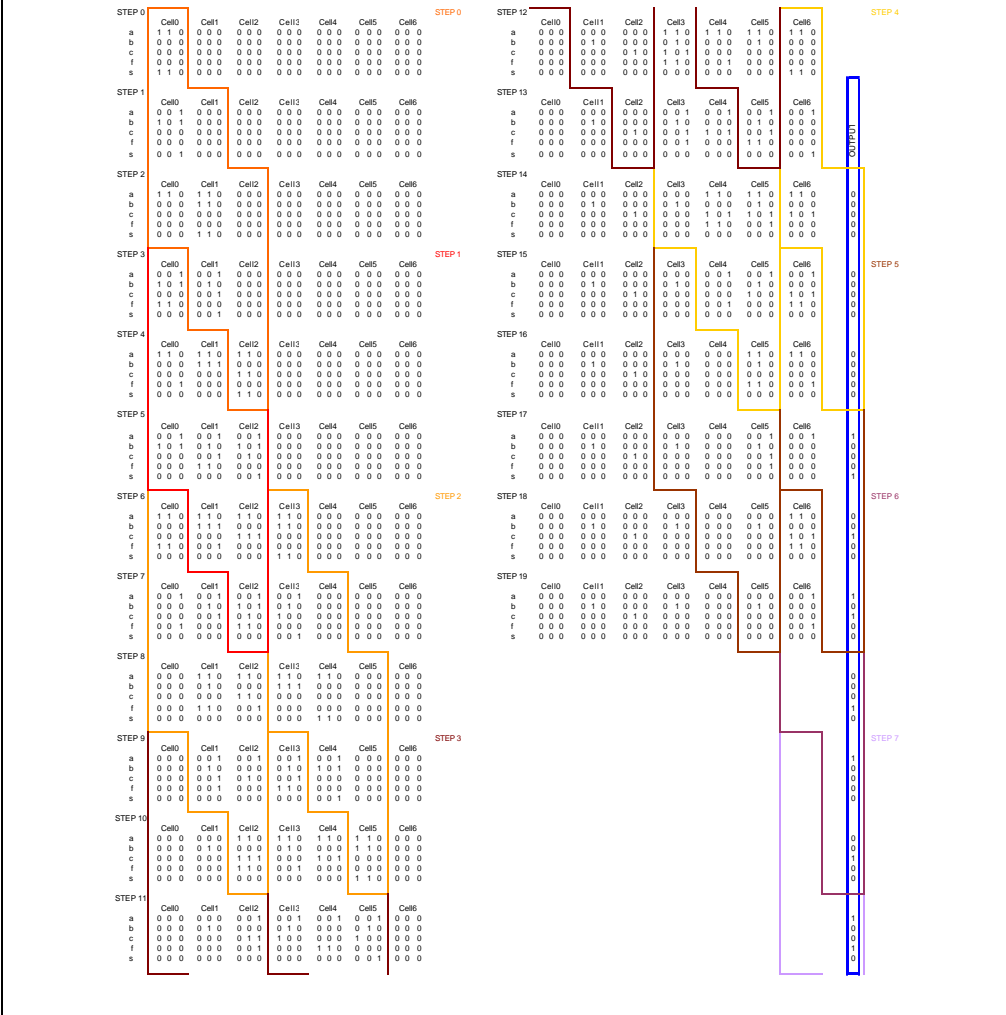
STEP 0

| | Cell0 | Cell1 | Cell2 | Cell3 | Cell4 | Cell5 | Cell6 |
|---|---|---|---|---|---|---|---|
| a | 1 1 0 | 0 0 0 | 0 0 0 | 0 0 0 | 0 0 0 | 0 0 0 | 0 0 0 |
| b | 0 0 0 | 0 0 0 | 0 0 0 | 0 0 0 | 0 0 0 | 0 0 0 | 0 0 0 |
| c | 0 0 0 | 0 0 0 | 0 0 0 | 0 0 0 | 0 0 0 | 0 0 0 | 0 0 0 |
| f | 0 0 0 | 0 0 0 | 0 0 0 | 0 0 0 | 0 0 0 | 0 0 0 | 0 0 0 |
| s | 1 1 0 | 0 0 0 | 0 0 0 | 0 0 0 | 0 0 0 | 0 0 0 | 0 0 0 |

STEP 0

STEP 1

| | Cell0 | Cell1 | Cell2 | Cell3 | Cell4 | Cell5 | Cell6 |
|---|---|---|---|---|---|---|---|
| a | 0 0 1 | 0 0 0 | 0 0 0 | 0 0 0 | 0 0 0 | 0 0 0 | 0 0 0 |
| b | 1 0 1 | 0 0 0 | 0 0 0 | 0 0 0 | 0 0 0 | 0 0 0 | 0 0 0 |
| c | 0 0 0 | 0 0 0 | 0 0 0 | 0 0 0 | 0 0 0 | 0 0 0 | 0 0 0 |
| f | 0 0 0 | 0 0 0 | 0 0 0 | 0 0 0 | 0 0 0 | 0 0 0 | 0 0 0 |
| s | 0 0 1 | 0 0 0 | 0 0 0 | 0 0 0 | 0 0 0 | 0 0 0 | 0 0 0 |

STEP 2

| | Cell0 | Cell1 | Cell2 | Cell3 | Cell4 | Cell5 | Cell6 |
|---|---|---|---|---|---|---|---|
| a | 1 1 0 | 1 1 0 | 0 0 0 | 0 0 0 | 0 0 0 | 0 0 0 | 0 0 0 |
| b | 0 0 0 | 1 1 0 | 0 0 0 | 0 0 0 | 0 0 0 | 0 0 0 | 0 0 0 |
| c | 0 0 0 | 0 0 0 | 0 0 0 | 0 0 0 | 0 0 0 | 0 0 0 | 0 0 0 |
| f | 0 0 0 | 0 0 0 | 0 0 0 | 0 0 0 | 0 0 0 | 0 0 0 | 0 0 0 |
| s | 0 0 0 | 1 1 0 | 0 0 0 | 0 0 0 | 0 0 0 | 0 0 0 | 0 0 0 |

STEP 3

| | Cell0 | Cell1 | Cell2 | Cell3 | Cell4 | Cell5 | Cell6 |
|---|---|---|---|---|---|---|---|
| a | 0 0 1 | 0 0 1 | 0 0 0 | 0 0 0 | 0 0 0 | 0 0 0 | 0 0 0 |
| b | 1 0 1 | 0 1 0 | 0 0 0 | 0 0 0 | 0 0 0 | 0 0 0 | 0 0 0 |
| c | 0 0 0 | 0 0 1 | 0 0 0 | 0 0 0 | 0 0 0 | 0 0 0 | 0 0 0 |
| f | 1 1 0 | 0 0 0 | 0 0 0 | 0 0 0 | 0 0 0 | 0 0 0 | 0 0 0 |
| s | 0 0 0 | 0 0 1 | 0 0 0 | 0 0 0 | 0 0 0 | 0 0 0 | 0 0 0 |

STEP 1

STEP 4

| | Cell0 | Cell1 | Cell2 | Cell3 | Cell4 | Cell5 | Cell6 |
|---|---|---|---|---|---|---|---|
| a | 1 1 0 | 1 1 0 | 1 1 0 | 0 0 0 | 0 0 0 | 0 0 0 | 0 0 0 |
| b | 0 0 0 | 1 1 1 | 0 0 0 | 0 0 0 | 0 0 0 | 0 0 0 | 0 0 0 |
| c | 0 0 0 | 0 0 0 | 1 1 0 | 0 0 0 | 0 0 0 | 0 0 0 | 0 0 0 |
| f | 0 0 1 | 0 0 0 | 0 0 0 | 0 0 0 | 0 0 0 | 0 0 0 | 0 0 0 |
| s | 0 0 0 | 0 0 0 | 1 1 0 | 0 0 0 | 0 0 0 | 0 0 0 | 0 0 0 |

STEP 5

| | Cell0 | Cell1 | Cell2 | Cell3 | Cell4 | Cell5 | Cell6 |
|---|---|---|---|---|---|---|---|
| a | 0 0 1 | 0 0 1 | 0 0 1 | 0 0 0 | 0 0 0 | 0 0 0 | 0 0 0 |
| b | 1 0 1 | 0 1 0 | 1 0 1 | 0 0 0 | 0 0 0 | 0 0 0 | 0 0 0 |
| c | 0 0 0 | 0 0 1 | 0 1 0 | 0 0 0 | 0 0 0 | 0 0 0 | 0 0 0 |
| f | 0 0 0 | 1 1 0 | 0 0 0 | 0 0 0 | 0 0 0 | 0 0 0 | 0 0 0 |
| s | 0 0 0 | 0 0 0 | 0 0 1 | 0 0 0 | 0 0 0 | 0 0 0 | 0 0 0 |

STEP 6

| | Cell0 | Cell1 | Cell2 | Cell3 | Cell4 | Cell5 | Cell6 |
|---|---|---|---|---|---|---|---|
| a | 1 1 0 | 1 1 0 | 1 1 0 | 1 1 0 | 0 0 0 | 0 0 0 | 0 0 0 |
| b | 0 0 0 | 1 1 1 | 0 0 0 | 1 1 0 | 0 0 0 | 0 0 0 | 0 0 0 |
| c | 0 0 0 | 0 0 0 | 1 1 1 | 0 0 0 | 0 0 0 | 0 0 0 | 0 0 0 |
| f | 1 1 0 | 0 0 1 | 0 0 0 | 0 0 0 | 0 0 0 | 0 0 0 | 0 0 0 |
| s | 0 0 0 | 0 0 0 | 0 0 0 | 1 1 0 | 0 0 0 | 0 0 0 | 0 0 0 |

STEP 2

STEP 7

| | Cell0 | Cell1 | Cell2 | Cell3 | Cell4 | Cell5 | Cell6 |
|---|---|---|---|---|---|---|---|
| a | 0 0 1 | 0 0 1 | 0 0 1 | 0 0 1 | 0 0 0 | 0 0 0 | 0 0 0 |
| b | 0 0 0 | 0 1 0 | 1 0 1 | 0 1 0 | 0 0 0 | 0 0 0 | 0 0 0 |
| c | 0 0 0 | 0 0 1 | 0 1 0 | 1 0 0 | 0 0 0 | 0 0 0 | 0 0 0 |
| f | 0 0 1 | 0 0 0 | 1 1 0 | 0 0 0 | 0 0 0 | 0 0 0 | 0 0 0 |
| s | 0 0 0 | 0 0 0 | 0 0 0 | 0 0 1 | 0 0 0 | 0 0 0 | 0 0 0 |

STEP 8

| | Cell0 | Cell1 | Cell2 | Cell3 | Cell4 | Cell5 | Cell6 |
|---|---|---|---|---|---|---|---|
| a | 0 0 0 | 1 1 0 | 1 1 0 | 1 1 0 | 1 1 0 | 0 0 0 | 0 0 0 |
| b | 0 0 0 | 0 0 0 | 0 0 0 | 1 1 1 | 0 0 0 | 0 0 0 | 0 0 0 |
| c | 0 0 0 | 0 0 0 | 1 1 0 | 0 0 0 | 0 0 0 | 0 0 0 | 0 0 0 |
| f | 0 0 0 | 1 1 0 | 0 0 1 | 0 0 0 | 0 0 0 | 0 0 0 | 0 0 0 |
| s | 0 0 0 | 0 0 0 | 0 0 0 | 0 0 0 | 1 1 0 | 0 0 0 | 0 0 0 |

STEP 9

| | Cell0 | Cell1 | Cell2 | Cell3 | Cell4 | Cell5 | Cell6 |
|---|---|---|---|---|---|---|---|
| a | 0 0 0 | 0 0 1 | 0 0 1 | 0 0 1 | 0 0 1 | 0 0 0 | 0 0 0 |
| b | 0 0 0 | 0 1 0 | 0 0 0 | 0 1 0 | 1 0 1 | 0 0 0 | 0 0 0 |
| c | 0 0 0 | 0 0 0 | 0 0 1 | 0 0 1 | 0 0 0 | 0 0 0 | 0 0 0 |
| f | 0 0 0 | 0 0 1 | 0 0 0 | 1 1 0 | 0 0 0 | 0 0 0 | 0 0 0 |
| s | 0 0 0 | 0 0 0 | 0 0 0 | 0 0 0 | 0 0 1 | 0 0 0 | 0 0 0 |

STEP 3

STEP 10

| | Cell0 | Cell1 | Cell2 | Cell3 | Cell4 | Cell5 | Cell6 |
|---|---|---|---|---|---|---|---|
| a | 0 0 0 | 0 0 0 | 1 1 0 | 1 1 0 | 1 1 0 | 1 1 0 | 0 0 0 |
| b | 0 0 0 | 0 1 0 | 0 0 0 | 0 1 0 | 0 0 0 | 1 1 0 | 0 0 0 |
| c | 0 0 0 | 0 0 0 | 1 1 1 | 0 0 0 | 1 0 1 | 0 0 0 | 0 0 0 |
| f | 0 0 0 | 0 0 0 | 1 1 0 | 0 0 1 | 0 0 0 | 0 0 0 | 0 0 0 |
| s | 0 0 0 | 0 0 0 | 0 0 0 | 0 0 0 | 0 0 0 | 1 1 0 | 0 0 0 |

STEP 11

| | Cell0 | Cell1 | Cell2 | Cell3 | Cell4 | Cell5 | Cell6 |
|---|---|---|---|---|---|---|---|
| a | 0 0 0 | 0 0 0 | 0 0 1 | 0 0 1 | 0 0 1 | 0 0 1 | 0 0 0 |
| b | 0 0 0 | 0 1 0 | 0 0 0 | 0 1 0 | 0 0 0 | 0 1 0 | 0 0 0 |
| c | 0 0 0 | 0 0 0 | 0 1 1 | 1 0 0 | 0 0 0 | 1 0 0 | 0 0 0 |
| f | 0 0 0 | 0 0 0 | 0 0 0 | 0 0 0 | 1 1 0 | 0 0 0 | 0 0 0 |
| s | 0 0 0 | 0 0 0 | 0 0 0 | 0 0 0 | 0 0 0 | 0 0 1 | 0 0 0 |

STEP 12

| | Cell0 | Cell1 | Cell2 | Cell3 | Cell4 | Cell5 | Cell6 |
|---|---|---|---|---|---|---|---|
| a | 0 0 0 | 0 0 0 | 0 0 0 | 1 1 0 | 1 1 0 | 1 1 0 | 1 1 0 |
| b | 0 0 0 | 0 1 0 | 0 0 0 | 0 1 0 | 0 0 0 | 0 1 0 | 0 0 0 |
| c | 0 0 0 | 0 0 0 | 0 1 0 | 1 0 1 | 0 0 0 | 0 0 0 | 0 0 0 |
| f | 0 0 0 | 0 0 0 | 0 0 0 | 1 1 0 | 0 0 1 | 0 0 0 | 0 0 0 |
| s | 0 0 0 | 0 0 0 | 0 0 0 | 0 0 0 | 0 0 0 | 0 0 0 | 1 1 0 |

STEP 4

STEP 13

| | Cell0 | Cell1 | Cell2 | Cell3 | Cell4 | Cell5 | Cell6 |
|---|---|---|---|---|---|---|---|
| a | 0 0 0 | 0 0 0 | 0 0 0 | 0 0 1 | 0 0 1 | 0 0 1 | 0 0 1 |
| b | 0 0 0 | 0 1 0 | 0 0 0 | 0 1 0 | 0 0 0 | 0 1 0 | 0 0 0 |
| c | 0 0 0 | 0 0 0 | 0 1 0 | 0 0 1 | 1 0 1 | 0 0 1 | 0 0 0 |
| f | 0 0 0 | 0 0 0 | 0 0 0 | 0 0 1 | 0 0 0 | 1 1 0 | 0 0 0 |
| s | 0 0 0 | 0 0 0 | 0 0 0 | 0 0 0 | 0 0 0 | 0 0 0 | 0 0 1 |

OUTPUT

STEP 14

| | Cell0 | Cell1 | Cell2 | Cell3 | Cell4 | Cell5 | Cell6 |
|---|---|---|---|---|---|---|---|
| a | 0 0 0 | 0 0 0 | 0 0 0 | 0 0 0 | 1 1 0 | 1 1 0 | 1 1 0 |
| b | 0 0 0 | 0 1 0 | 0 0 0 | 0 1 0 | 0 0 0 | 0 1 0 | 0 0 0 |
| c | 0 0 0 | 0 0 0 | 0 1 0 | 0 0 0 | 1 0 1 | 1 0 1 | 1 0 1 |
| f | 0 0 0 | 0 0 0 | 0 0 0 | 0 0 0 | 1 1 0 | 0 0 1 | 0 0 0 |
| s | 0 0 0 | 0 0 0 | 0 0 0 | 0 0 0 | 0 0 0 | 0 0 0 | 0 0 0 |

0 0 0 0 0

STEP 15

| | Cell0 | Cell1 | Cell2 | Cell3 | Cell4 | Cell5 | Cell6 |
|---|---|---|---|---|---|---|---|
| a | 0 0 0 | 0 0 0 | 0 0 0 | 0 0 0 | 0 0 1 | 0 0 1 | 0 0 1 |
| b | 0 0 0 | 0 1 0 | 0 0 0 | 0 1 0 | 0 0 0 | 0 1 0 | 0 0 0 |
| c | 0 0 0 | 0 0 0 | 0 1 0 | 0 0 0 | 0 0 0 | 1 0 0 | 1 0 1 |
| f | 0 0 0 | 0 0 0 | 0 0 0 | 0 0 0 | 0 0 1 | 0 0 0 | 1 1 0 |
| s | 0 0 0 | 0 0 0 | 0 0 0 | 0 0 0 | 0 0 0 | 0 0 0 | 0 0 0 |

STEP 5

0 0 0 0 0

STEP 16

| | Cell0 | Cell1 | Cell2 | Cell3 | Cell4 | Cell5 | Cell6 |
|---|---|---|---|---|---|---|---|
| a | 0 0 0 | 0 0 0 | 0 0 0 | 0 0 0 | 0 0 0 | 1 1 0 | 1 1 0 |
| b | 0 0 0 | 0 1 0 | 0 0 0 | 0 1 0 | 0 0 0 | 0 1 0 | 0 0 0 |
| c | 0 0 0 | 0 0 0 | 0 1 0 | 0 0 0 | 0 0 0 | 0 0 0 | 0 0 0 |
| f | 0 0 0 | 0 0 0 | 0 0 0 | 0 0 0 | 0 0 0 | 1 1 0 | 0 0 1 |
| s | 0 0 0 | 0 0 0 | 0 0 0 | 0 0 0 | 0 0 0 | 0 0 0 | 0 0 0 |

0 0 0 0 0

STEP 17

| | Cell0 | Cell1 | Cell2 | Cell3 | Cell4 | Cell5 | Cell6 |
|---|---|---|---|---|---|---|---|
| a | 0 0 0 | 0 0 0 | 0 0 0 | 0 0 0 | 0 0 0 | 0 0 1 | 0 0 1 |
| b | 0 0 0 | 0 1 0 | 0 0 0 | 0 1 0 | 0 0 0 | 0 1 0 | 0 0 0 |
| c | 0 0 0 | 0 0 0 | 0 1 0 | 0 0 0 | 0 0 0 | 0 0 1 | 0 0 0 |
| f | 0 0 0 | 0 0 0 | 0 0 0 | 0 0 0 | 0 0 0 | 0 0 1 | 0 0 0 |
| s | 0 0 0 | 0 0 0 | 0 0 0 | 0 0 0 | 0 0 0 | 0 0 0 | 0 0 0 |

1 0 0 0 1

STEP 18

| | Cell0 | Cell1 | Cell2 | Cell3 | Cell4 | Cell5 | Cell6 |
|---|---|---|---|---|---|---|---|
| a | 0 0 0 | 0 0 0 | 0 0 0 | 0 0 0 | 0 0 0 | 0 0 0 | 1 1 0 |
| b | 0 0 0 | 0 1 0 | 0 0 0 | 0 1 0 | 0 0 0 | 0 1 0 | 0 0 0 |
| c | 0 0 0 | 0 0 0 | 0 1 0 | 0 0 0 | 0 0 0 | 0 0 0 | 1 0 1 |
| f | 0 0 0 | 0 0 0 | 0 0 0 | 0 0 0 | 0 0 0 | 0 0 0 | 1 1 0 |
| s | 0 0 0 | 0 0 0 | 0 0 0 | 0 0 0 | 0 0 0 | 0 0 0 | 0 0 0 |

STEP 6

0 0 1 0 0

STEP 19

| | Cell0 | Cell1 | Cell2 | Cell3 | Cell4 | Cell5 | Cell6 |
|---|---|---|---|---|---|---|---|
| a | 0 0 0 | 0 0 0 | 0 0 0 | 0 0 0 | 0 0 0 | 0 0 0 | 0 0 1 |
| b | 0 0 0 | 0 1 0 | 0 0 0 | 0 1 0 | 0 0 0 | 0 1 0 | 0 0 0 |
| c | 0 0 0 | 0 0 0 | 0 1 0 | 0 0 0 | 0 0 0 | 0 0 0 | 0 0 0 |
| f | 0 0 0 | 0 0 0 | 0 0 0 | 0 0 0 | 0 0 0 | 0 0 0 | 0 0 1 |
| s | 0 0 0 | 0 0 0 | 0 0 0 | 0 0 0 | 0 0 0 | 0 0 0 | 0 0 0 |

1 0 1 0 0

0 0 0 1 0

STEP 7

1 0 0 0 0

0 0 1 0 0

1 0 0 1 0